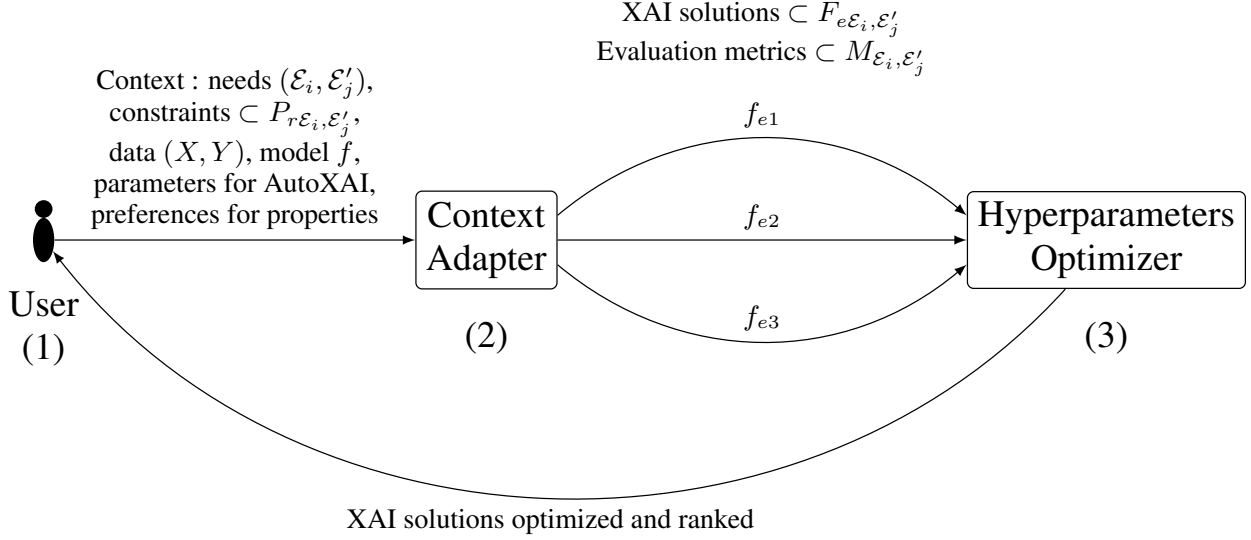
XAI solutions $\subset F_{e\mathcal{E}_i,\mathcal{E}'_j}$
Evaluation metrics $\subset M_{\mathcal{E}_i,\mathcal{E}'_j}$

Context : needs $(\mathcal{E}_i, \mathcal{E}'_j)$, constraints $\subset P_{r\mathcal{E}_i,\mathcal{E}'_j}$, data $(X, Y)$, model $f$, parameters for AutoXAI, preferences for properties

$f_{e1}$

$f_{e2}$

$f_{e3}$

User
(1)

Context
Adapter

(2)

Hyperparameters
Optimizer

(3)

XAI solutions optimized and ranked